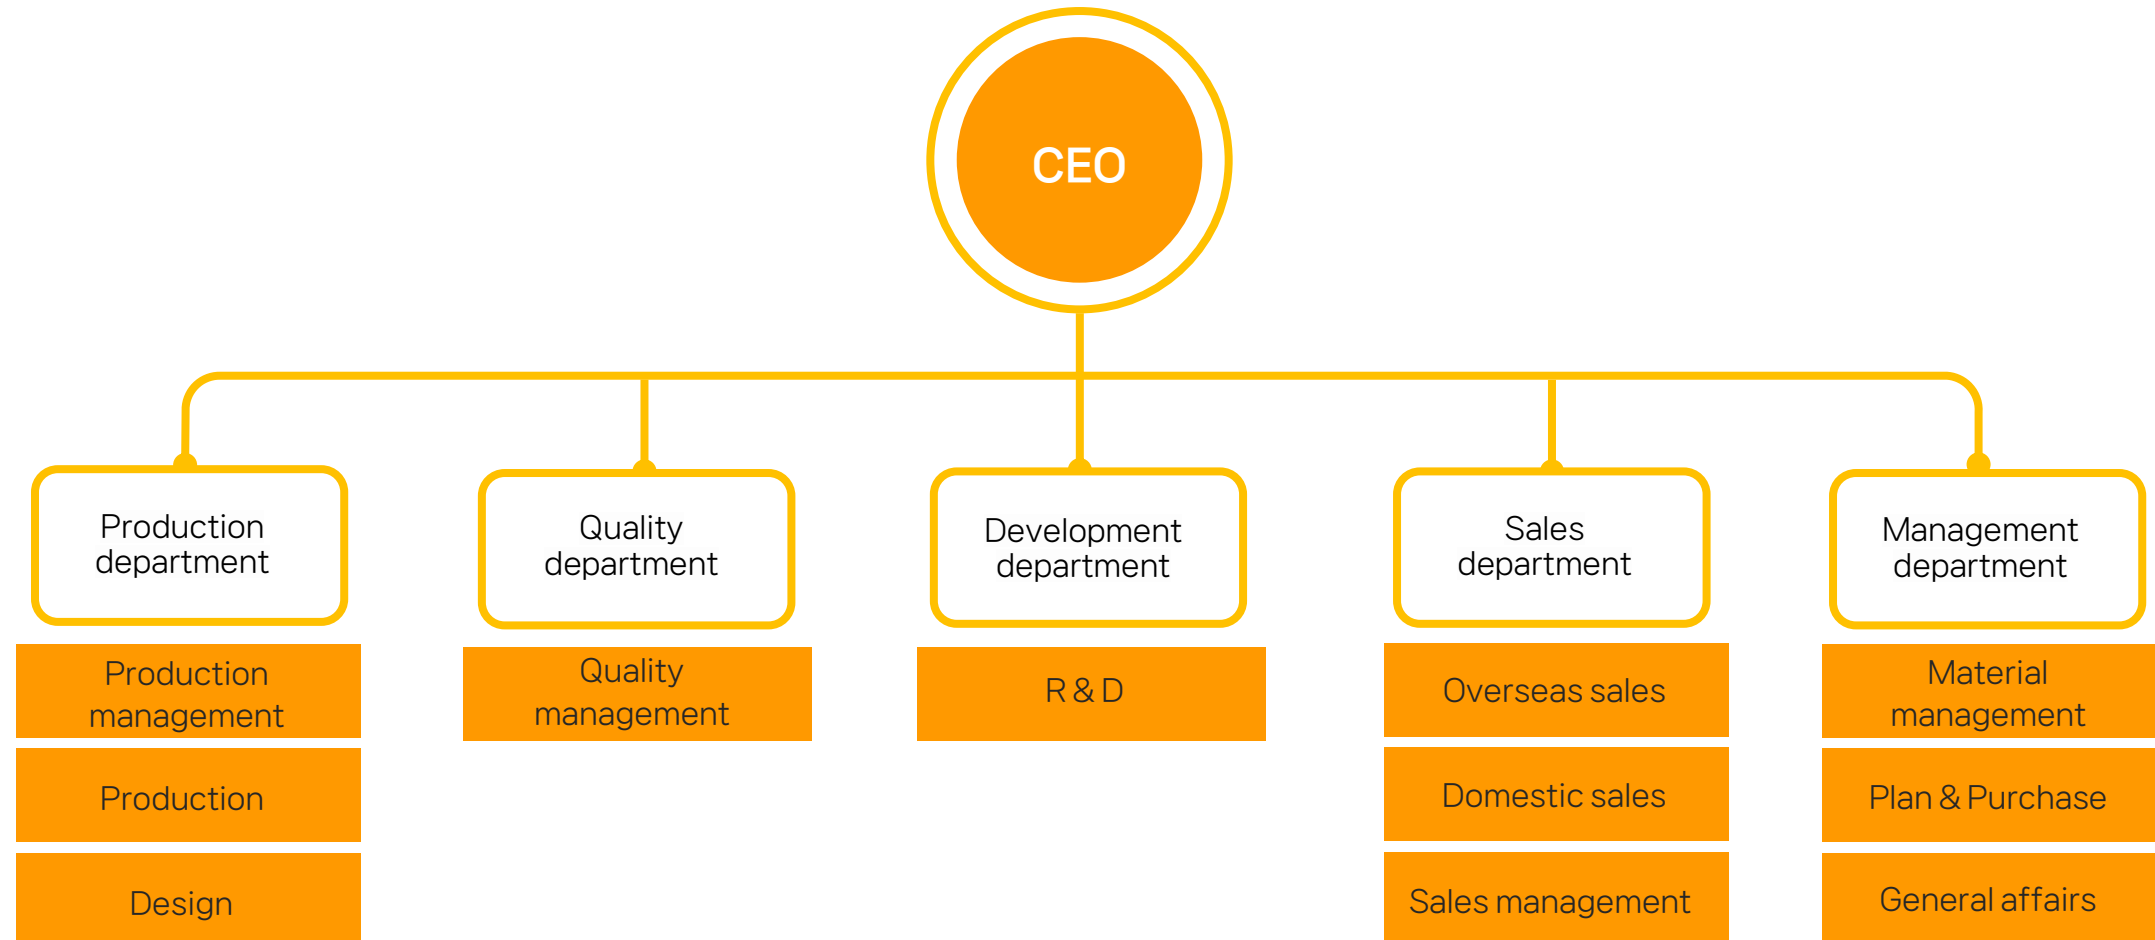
CEO

Production department

Production management

Production

Design

Quality department

Quality management

Development department

R & D

Sales department

Overseas sales

Domestic sales

Sales management

Management department

Material management

Plan & Purchase

General affairs